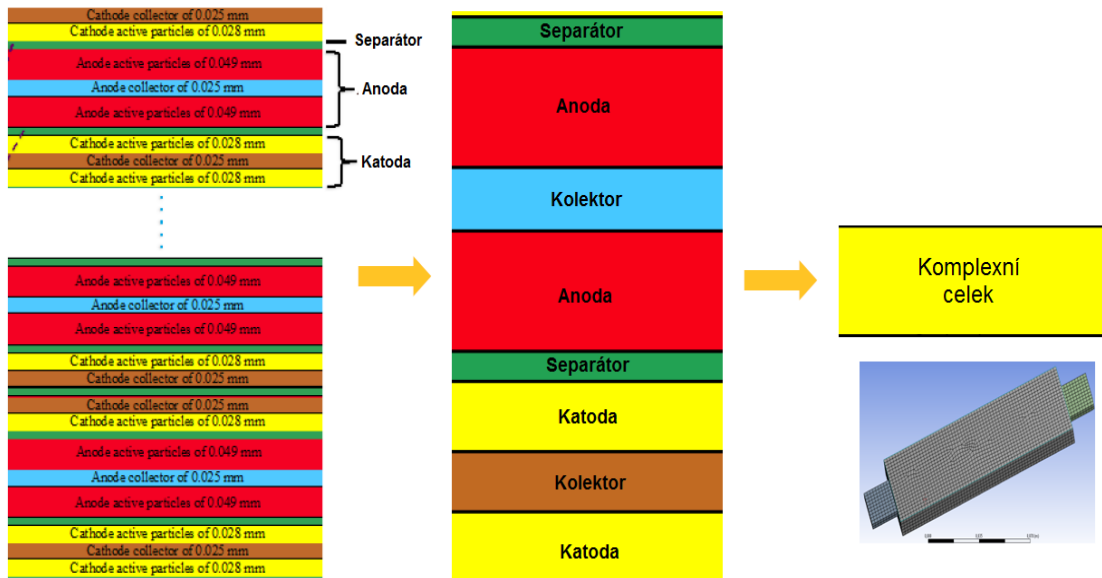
Cathode collector of 0.025 mm
Cathode active particles of 0.028 mm
Separátor
Anode active particles of 0.049 mm
Anode collector of 0.025 mm
Anoda
Anode active particles of 0.049 mm
Cathode active particles of 0.028 mm
Cathode collector of 0.025 mm
Katoda
Cathode active particles of 0.028 mm

Anode active particles of 0.049 mm
Anode collector of 0.025 mm
Anode active particles of 0.049 mm
Cathode active particles of 0.028 mm
Cathode collector of 0.025 mm
Cathode collector of 0.025 mm
Cathode active particles of 0.028 mm
Anode active particles of 0.049 mm
Anode collector of 0.025 mm
Anode active particles of 0.049 mm
Cathode active particles of 0.028 mm
Cathode collector of 0.025 mm
Cathode active particles of 0.028 mm

Separátor
Anoda
Kolektor
Anoda
Separátor
Katoda
Kolektor
Katoda

Komplexní celek

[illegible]